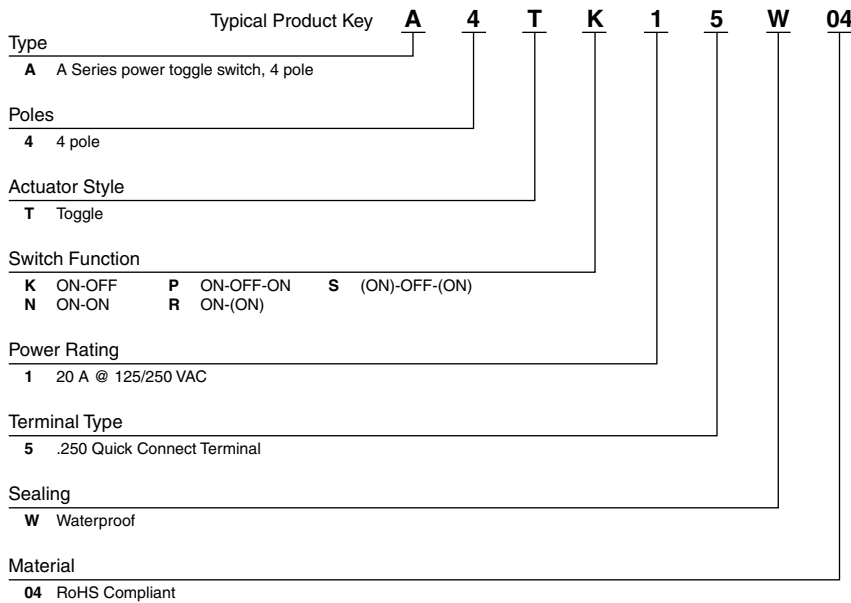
Typical Product Key **A** **4** **T** **K** **1** **5** **W** **04**

Type

**A** A Series power toggle switch, 4 pole

Poles

**4** 4 pole

Actuator Style

**T** Toggle

Switch Function

**K** ON-OFF **P** ON-OFF-ON **S** (ON)-OFF-(ON)
**N** ON-ON **R** ON-(ON)

Power Rating

**1** 20 A @ 125/250 VAC

Terminal Type

**5** .250 Quick Connect Terminal

Sealing

**W** Waterproof

Material

**04** RoHS Compliant